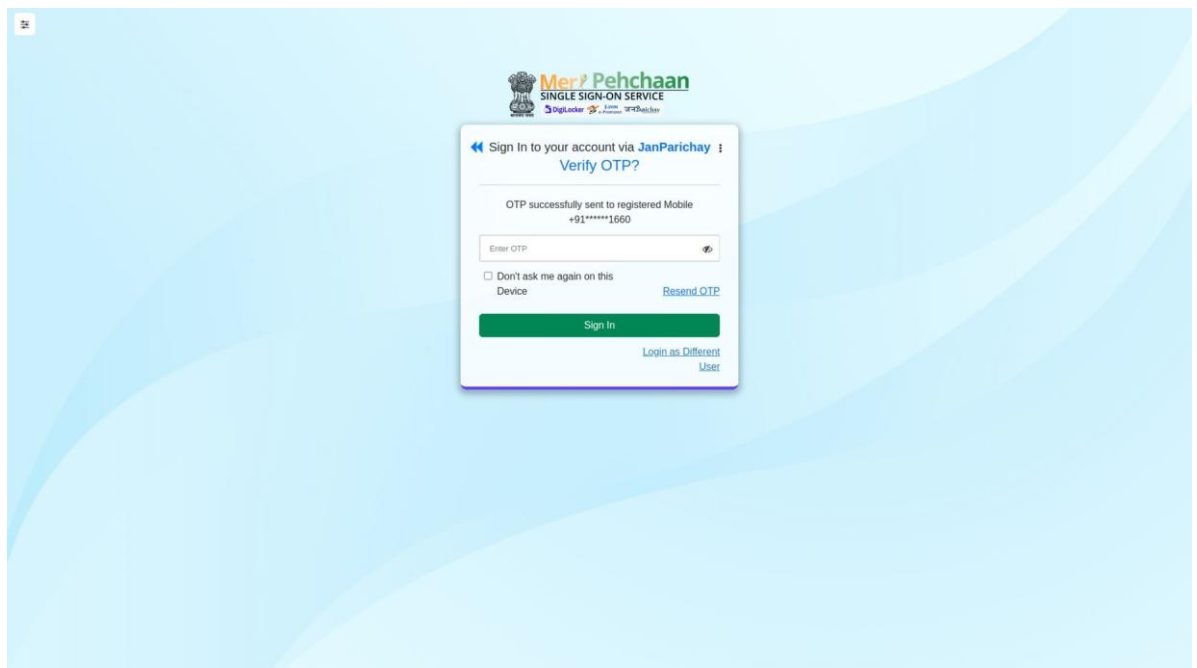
Meri Pehchaan
SINGLE SIGN-ON SERVICE
DigiLocker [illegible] जनPahchay

Sign In to your account via JanParichay
Verify OTP?

OTP successfully sent to registered Mobile +91******1660

Enter OTP

Don't ask me again on this Device

Resend OTP

Sign In

Login as Different User